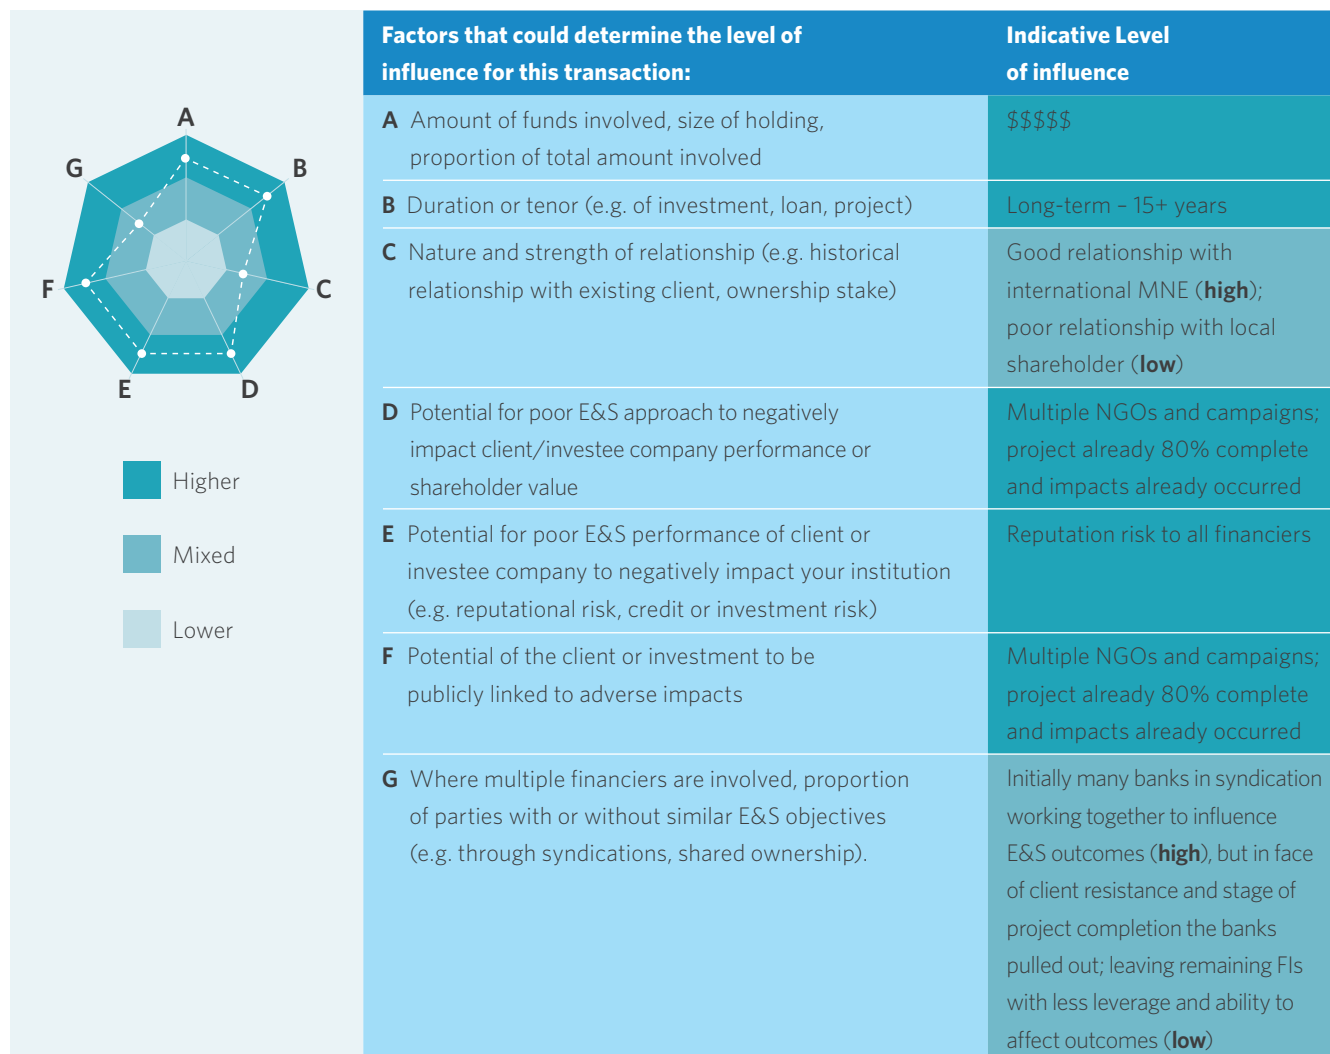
A
B
C
D
E
F
G

Higher

Mixed

Lower

| Factors that could determine the level of influence for this transaction: | Indicative Level of influence |
|---|---|
| **A** Amount of funds involved, size of holding, proportion of total amount involved | $$$$$ |
| **B** Duration or tenor (e.g. of investment, loan, project) | Long-term – 15+ years |
| **C** Nature and strength of relationship (e.g. historical relationship with existing client, ownership stake) | Good relationship with international MNE (**high**); poor relationship with local shareholder (**low**) |
| **D** Potential for poor E&S approach to negatively impact client/investee company performance or shareholder value | Multiple NGOs and campaigns; project already 80% complete and impacts already occurred |
| **E** Potential for poor E&S performance of client or investee company to negatively impact your institution (e.g. reputational risk, credit or investment risk) | Reputation risk to all financiers |
| **F** Potential of the client or investment to be publicly linked to adverse impacts | Multiple NGOs and campaigns; project already 80% complete and impacts already occurred |
| **G** Where multiple financiers are involved, proportion of parties with or without similar E&S objectives (e.g. through syndications, shared ownership). | Initially many banks in syndication working together to influence E&S outcomes (**high**), but in face of client resistance and stage of project completion the banks pulled out; leaving remaining FIs with less leverage and ability to affect outcomes (**low**) |